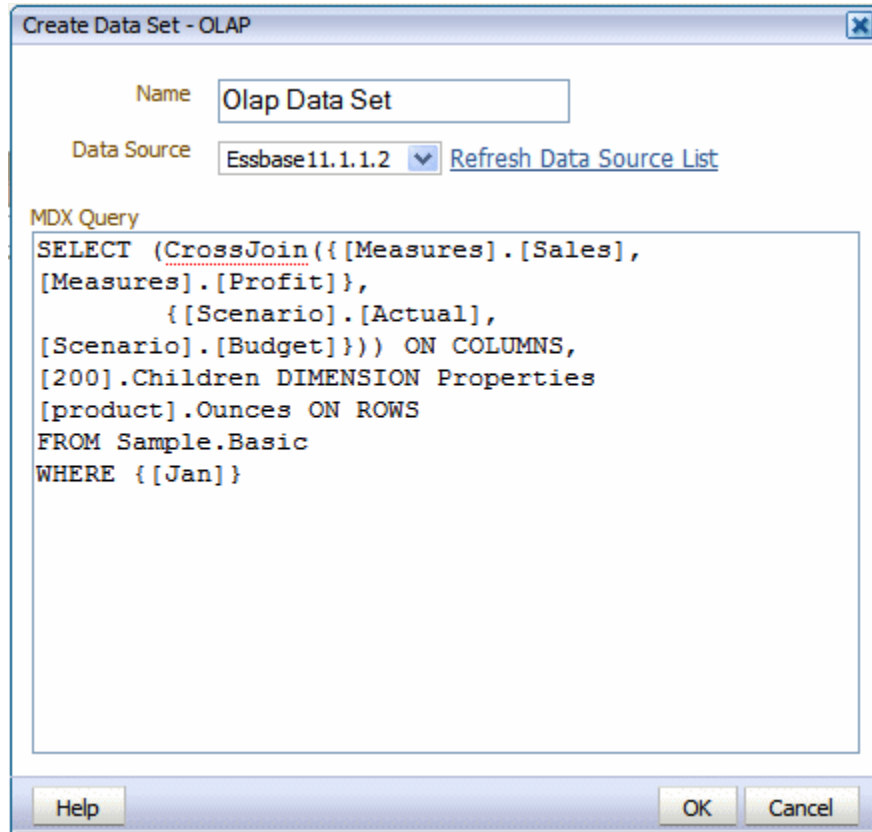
Create Data Set - OLAP

Name Olap Data Set

Data Source Essbase11.1.1.2 Refresh Data Source List

MDX Query

SELECT (CrossJoin({[Measures].[Sales], [Measures].[Profit]},
 {[Scenario].[Actual], [Scenario].[Budget]})) ON COLUMNS,
[200].Children DIMENSION Properties
[product].Ounces ON ROWS
FROM Sample.Basic
WHERE {[Jan]}

Help OK Cancel